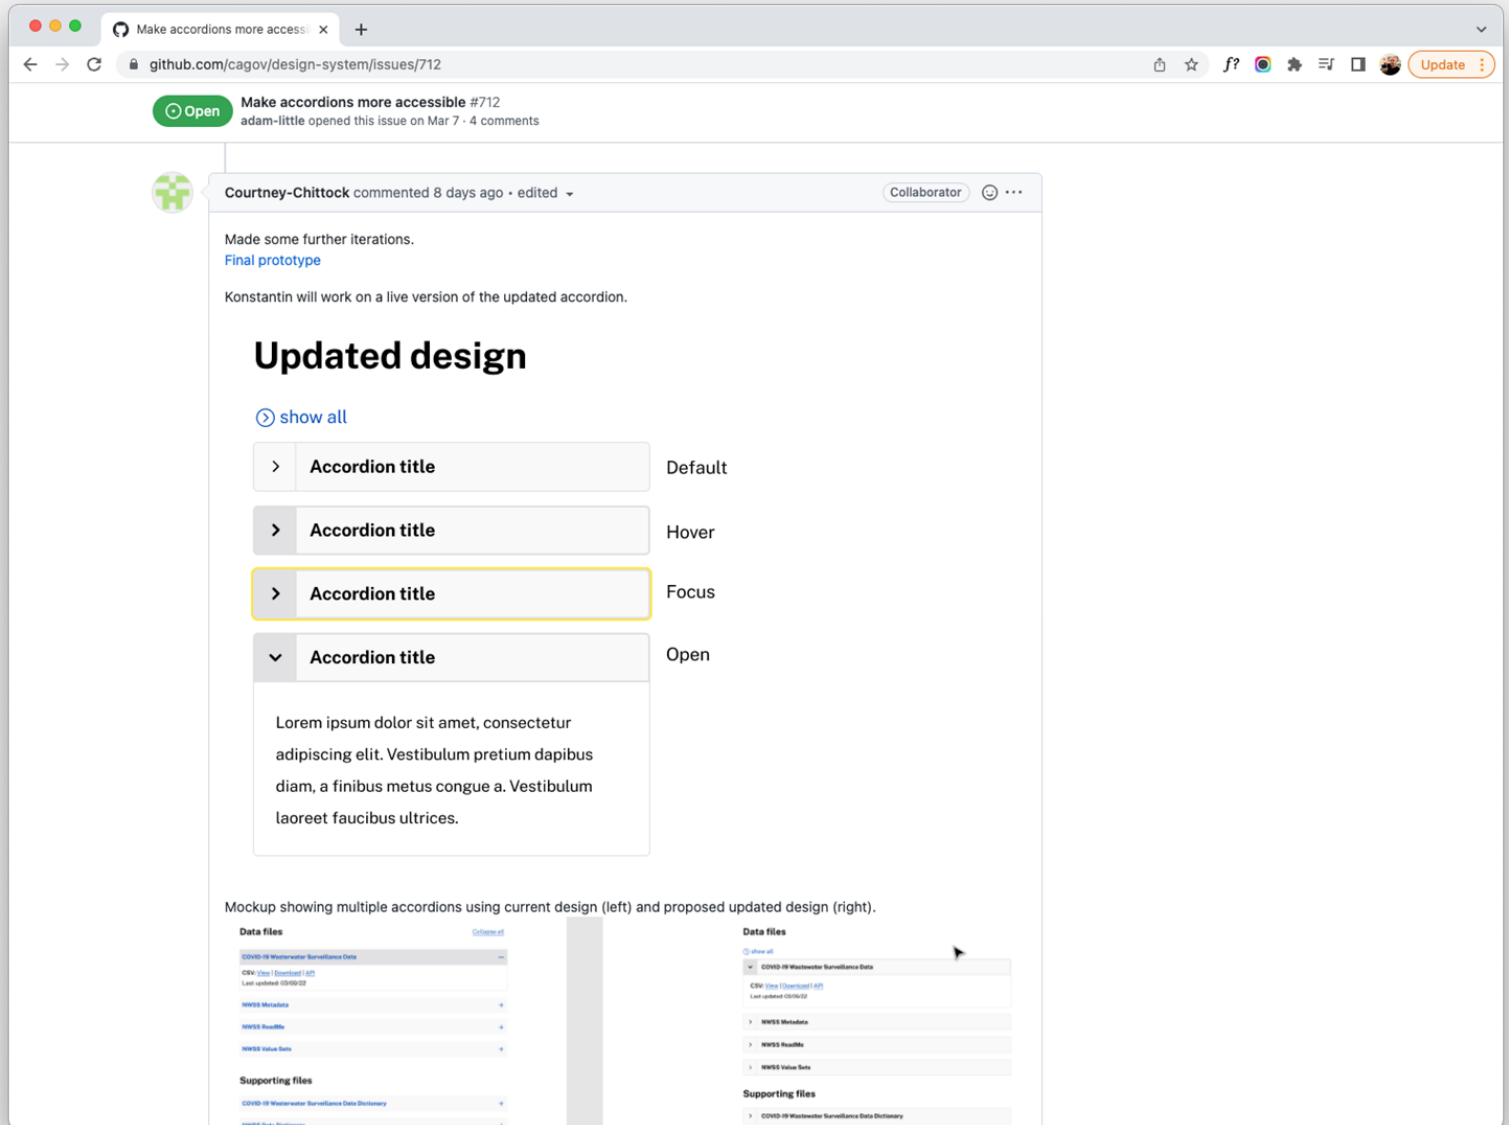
Make accordions more accessi ×

github.com/cagov/design-system/issues/712

Update

Open Make accordions more accessible #712
adam-little opened this issue on Mar 7 · 4 comments

Courtney-Chittock commented 8 days ago • edited

Collaborator

Made some further iterations.
Final prototype

Konstantin will work on a live version of the updated accordion.

Updated design

show all

Accordion title Default

Accordion title Hover

Accordion title Focus

Accordion title Open

Lorem ipsum dolor sit amet, consectetur adipiscing elit. Vestibulum pretium dapibus diam, a finibus metus congue a. Vestibulum laoreet faucibus ultrices.

Mockup showing multiple accordions using current design (left) and proposed updated design (right).

Data files Collapse all

COVID-19 Wastewater Surveillance Data

CSV: View | Download | API
Last updated: 03/06/22

NWSS Metadata

NWSS ReadMe

NWSS Value Sets

Supporting files

COVID-19 Wastewater Surveillance Data Dictionary

Data files

show all

COVID-19 Wastewater Surveillance Data

CSV: View | Download | API
Last updated: 03/06/22

NWSS Metadata

NWSS ReadMe

NWSS Value Sets

Supporting files

COVID-19 Wastewater Surveillance Data Dictionary